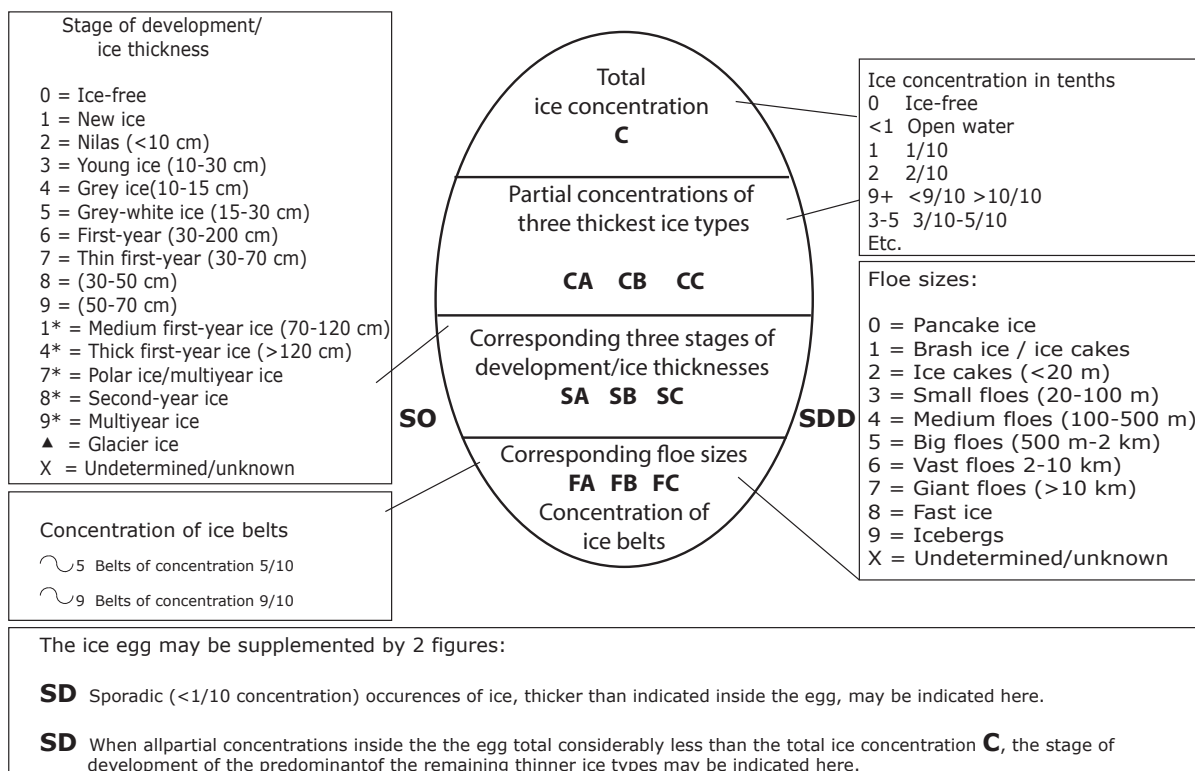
Stage of development/ ice thickness

0 = Ice-free
1 = New ice
2 = Nilas (<10 cm)
3 = Young ice (10-30 cm)
4 = Grey ice(10-15 cm)
5 = Grey-white ice (15-30 cm)
6 = First-year (30-200 cm)
7 = Thin first-year (30-70 cm)
8 = (30-50 cm)
9 = (50-70 cm)
1* = Medium first-year ice (70-120 cm)
4* = Thick first-year ice (>120 cm)
7* = Polar ice/multiyear ice
8* = Second-year ice
9* = Multiyear ice
▲ = Glacier ice
X = Undetermined/unknown

Total ice concentration
C

Partial concentrations of three thickest ice types

CA CB CC

Corresponding three stages of development/ice thicknesses
SA SB SC

SO

SDD

Corresponding floe sizes
FA FB FC
Concentration of ice belts

Ice concentration in tenths
0 Ice-free
<1 Open water
1 1/10
2 2/10
9+ <9/10 >10/10
3-5 3/10-5/10
Etc.

Floe sizes:

0 = Pancake ice
1 = Brash ice / ice cakes
2 = Ice cakes (<20 m)
3 = Small floes (20-100 m)
4 = Medium floes (100-500 m)
5 = Big floes (500 m-2 km)
6 = Vast floes 2-10 km)
7 = Giant floes (>10 km)
8 = Fast ice
9 = Icebergs
X = Undetermined/unknown

Concentration of ice belts

5 Belts of concentration 5/10

9 Belts of concentration 9/10

The ice egg may be supplemented by 2 figures:

SD Sporadic (<1/10 concentration) occurences of ice, thicker than indicated inside the egg, may be indicated here.

SD When allpartial concentrations inside the the egg total considerably less than the total ice concentration C, the stage of development of the predominantof the remaining thinner ice types may be indicated here.